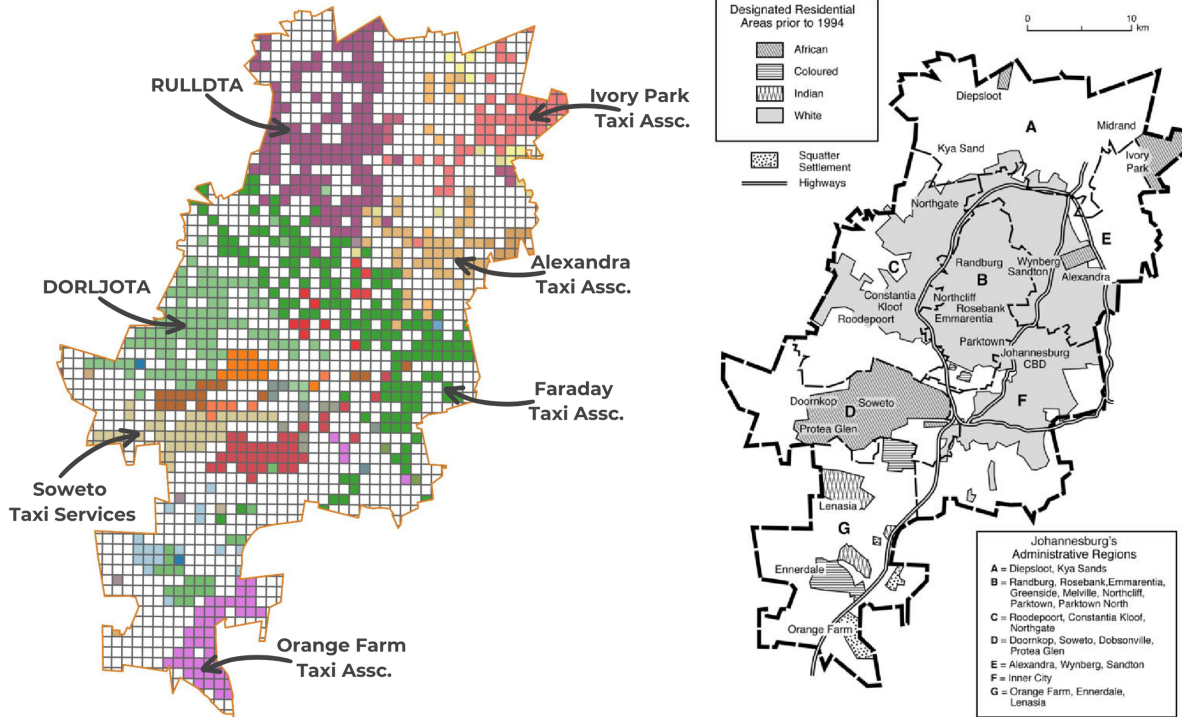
RULLDTA

Ivory Park Taxi Assc.

DORLJOTA

Alexandra Taxi Assc.

Faraday Taxi Assc.

Soweto Taxi Services

Orange Farm Taxi Assc.

Designated Residential Areas prior to 1994

African

Coloured

Indian

White

Squatter Settlement

Highways

0 10 km

Diepsloot

A

Midrand

Ivory Park

Kya Sand

Northgate

E

C

Randburg

B

Wynberg Sandton

Alexandra

Constantia Kloof

Northcliff

Rosebank

Emmarentia

Roodepoort

Parktown

Johannesburg CBD

Doornkop

Soweto

D

F

Protea Glen

Lenasia

G

Ennerdale

Orange Farm

Johannesburg's Administrative Regions

A = Diepsloot, Kya Sands

B = Randburg, Rosebank,Emmarentia, Greenside, Melville, Northcliff, Parktown, Parktown North

C = Roodepoort, Constantia Kloof, Northgate

D = Doornkop, Soweto, Dobsonville, Protea Glen

E = Alexandra, Wynberg, Sandton

F = Inner City

G = Orange Farm, Ennerdale, Lenasia